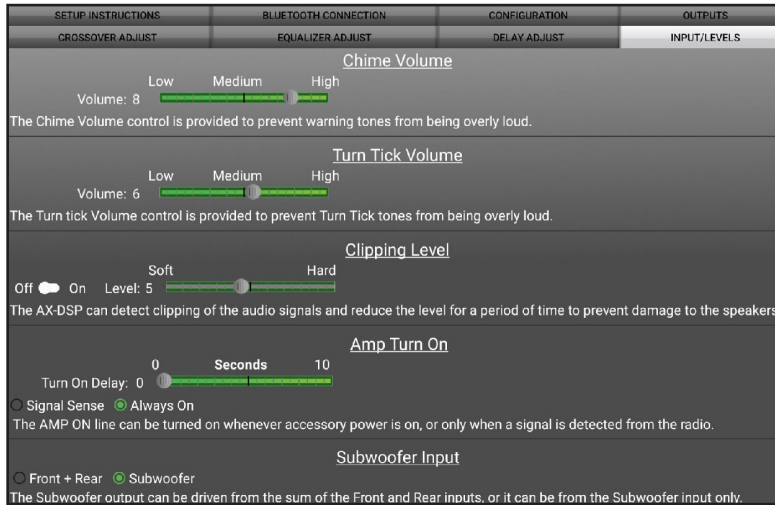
SETUP INSTRUCTIONS | BLUETOOTH CONNECTION | CONFIGURATION | OUTPUTS
CROSSOVER ADJUST | EQUALIZER ADJUST | DELAY ADJUST | INPUT/LEVELS

Chime Volume
Low Medium High
Volume: 8
The Chime Volume control is provided to prevent warning tones from being overly loud.

Turn Tick Volume
Low Medium High
Volume: 6
The Turn tick Volume control is provided to prevent Turn Tick tones from being overly loud.

Clipping Level
Soft Hard
Off On Level: 5
The AX-DSP can detect clipping of the audio signals and reduce the level for a period of time to prevent damage to the speakers

Amp Turn On
0 Seconds 10
Turn On Delay: 0
Signal Sense Always On
The AMP ON line can be turned on whenever accessory power is on, or only when a signal is detected from the radio.

Subwoofer Input
Front + Rear Subwoofer
The Subwoofer output can be driven from the sum of the Front and Rear inputs, or it can be from the Subwoofer input only.